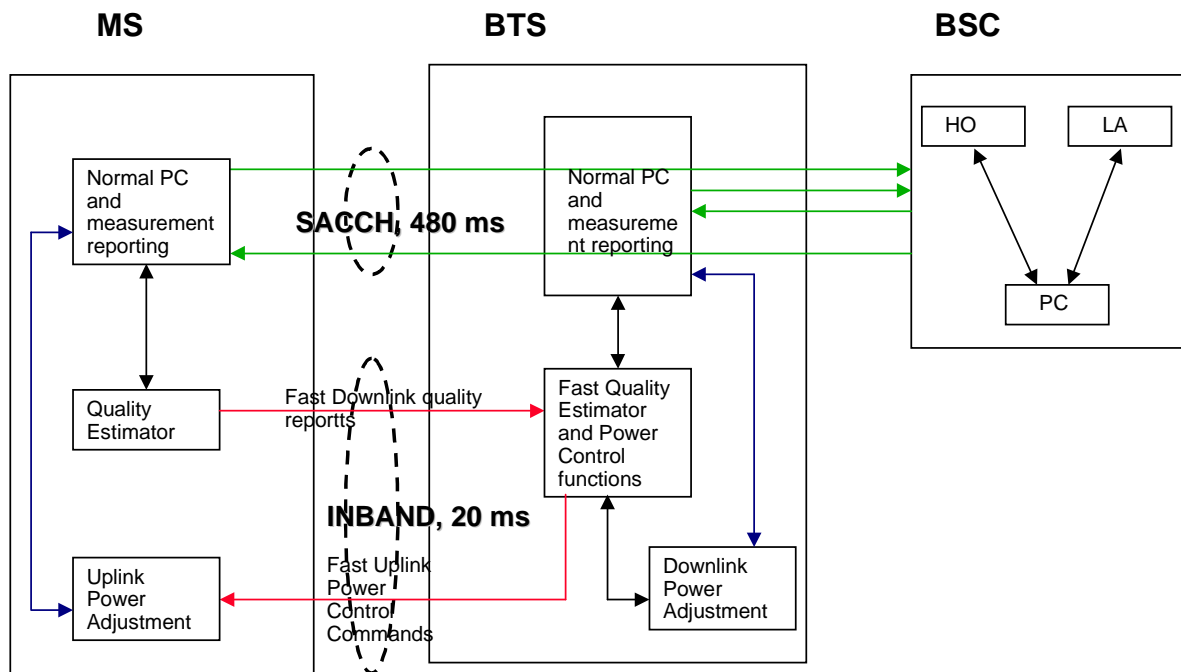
MS

BTS

BSC

HO

LA

PC

Normal PC and measurement reporting

SACCH, 480 ms

Normal PC and measureme nt reporting

Quality Estimator

Fast Downlink quality reportts

Fast Quality Estimator and Power Control functions

INBAND, 20 ms

Uplink Power Adjustment

Fast Uplink Power Control Commands

Downlink Power Adjustment